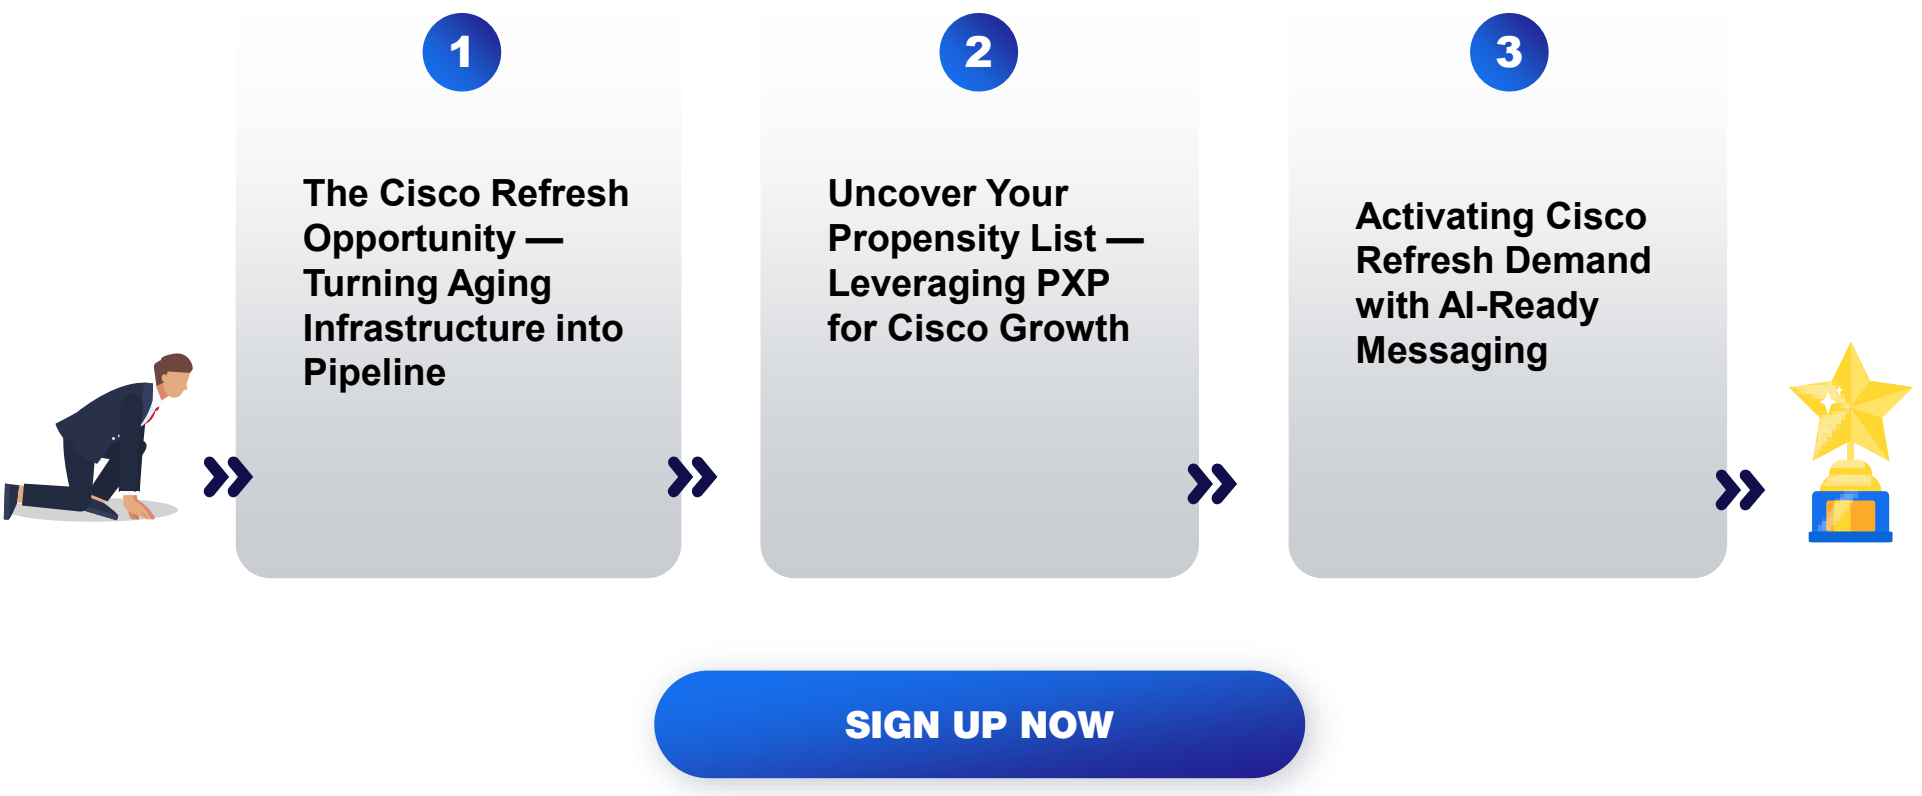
1

The Cisco Refresh Opportunity — Turning Aging Infrastructure into Pipeline

2

Uncover Your Propensity List — Leveraging PXP for Cisco Growth

3

Activating Cisco Refresh Demand with AI-Ready Messaging

SIGN UP NOW